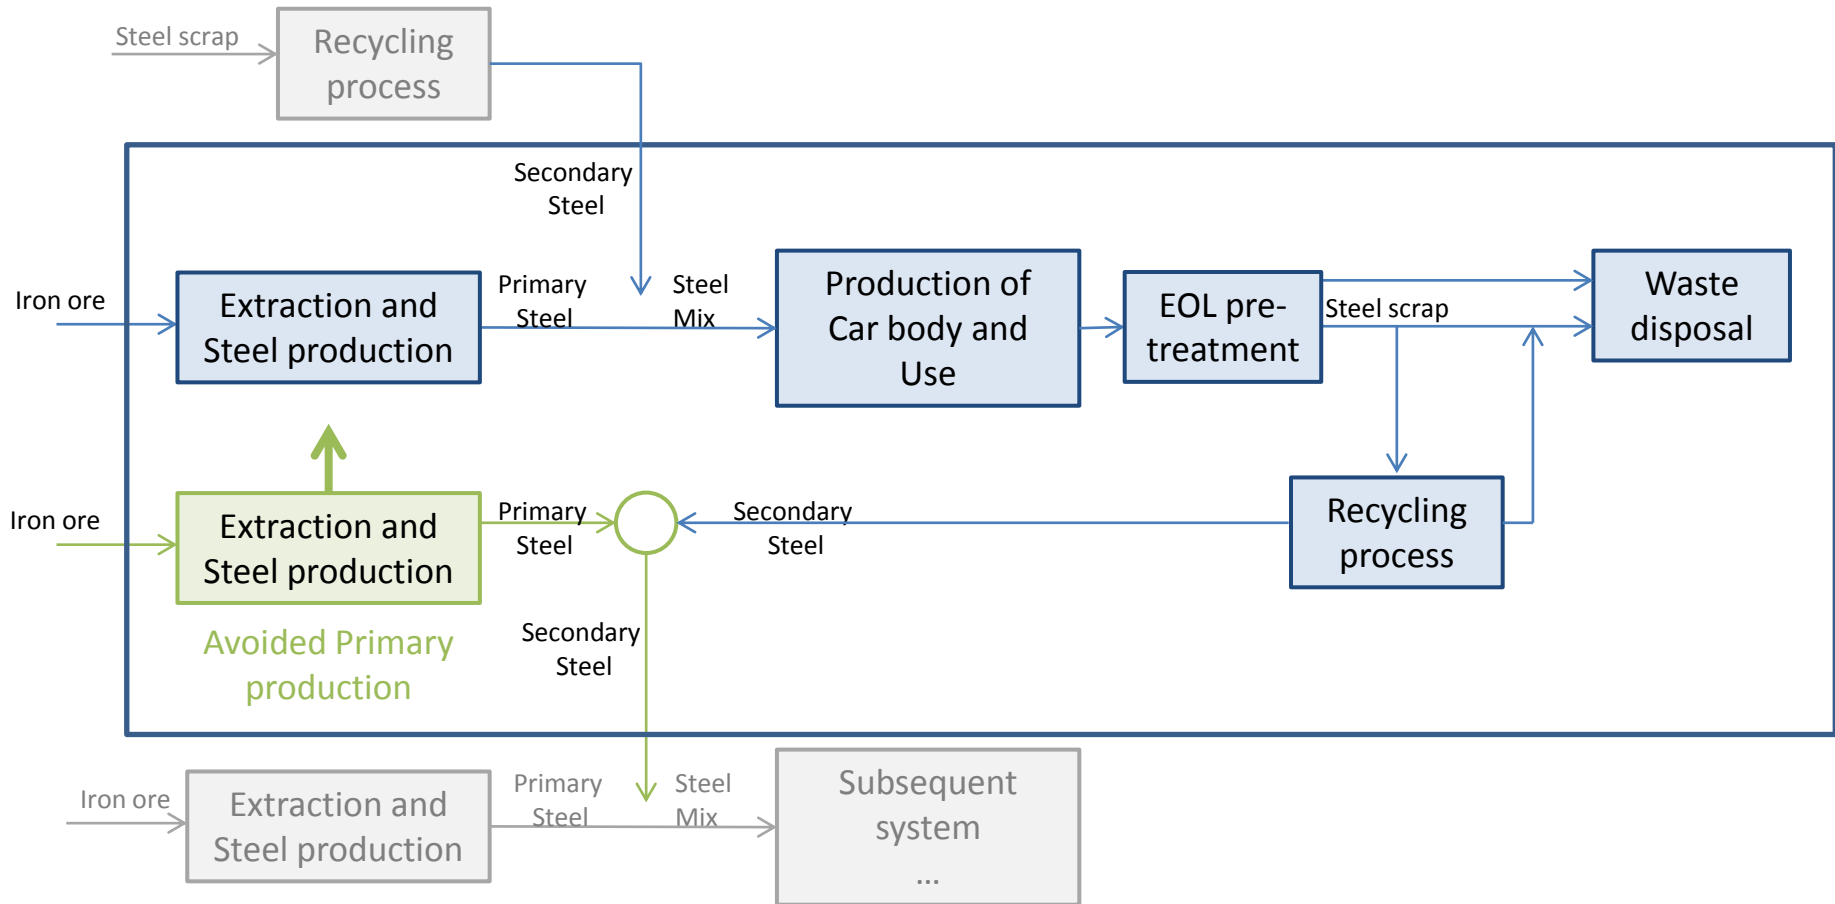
Steel scrap

Recycling process

Secondary Steel

Iron ore

Extraction and Steel production

Primary Steel

Steel Mix

Production of Car body and Use

EOL pre-treatment

Steel scrap

Waste disposal

Iron ore

Extraction and Steel production

Primary Steel

Secondary Steel

Recycling process

Avoided Primary production

Secondary Steel

Iron ore

Extraction and Steel production

Primary Steel

Steel Mix

Subsequent system
...